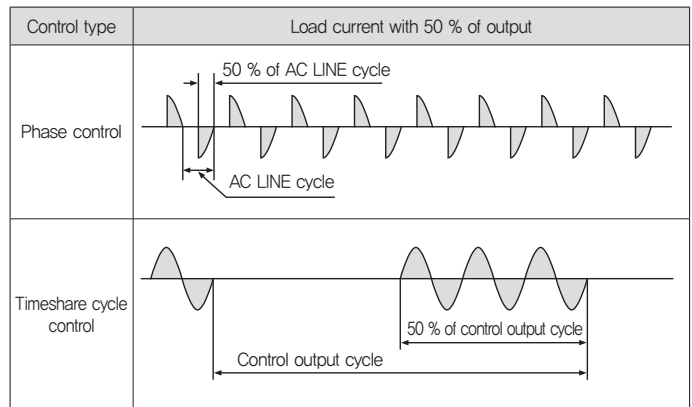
| Control type | Load current with 50 % of output |
|---|---|
| Phase control | 50 % of AC LINE cycle<br>AC LINE cycle |
| Timeshare cycle control | 50 % of control output cycle<br>Control output cycle |